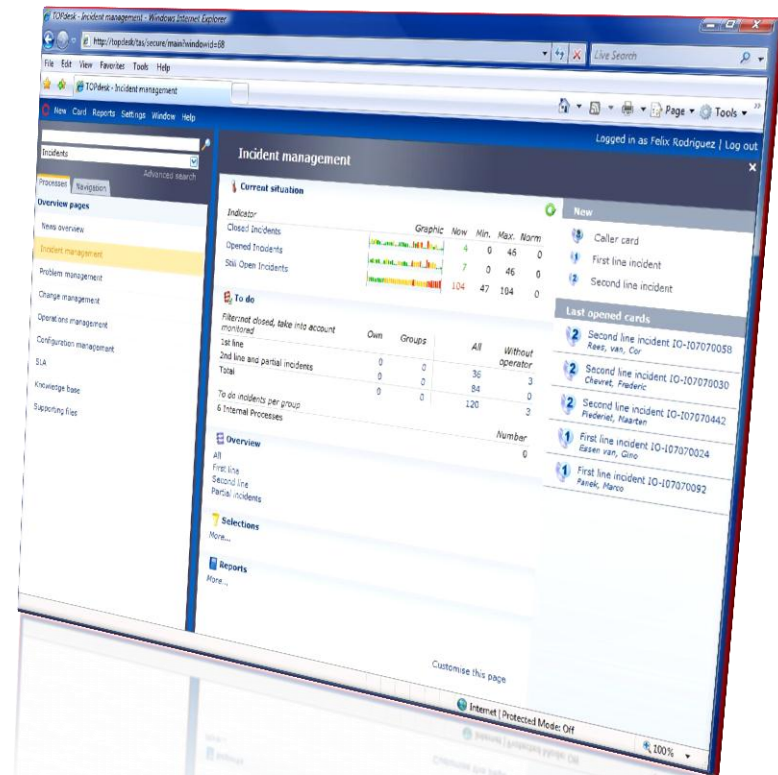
TOPdesk - Incident management - Windows Internet Explorer

http://topdesk/tas/secure/main?windowid=68

Live Search

File Edit View Favorites Tools Help

TOPdesk - Incident management

Page ▾ Tools ▾

New Card Reports Settings Window Help

Logged in as Felix Rodriguez | Log out

Incidents

Advanced search

Processes Navigation

Overview pages

News overview

Incident management

Problem management

Change management

Operations management

Configuration management

SLA

Knowledge base

Supporting files

Incident management

Current situation

| Indicator | Graphic | Now | Min. | Max. | Norm |
|---|---|---|---|---|---|
| Closed Incidents | | 4 | 0 | 46 | 0 |
| Opened Incidents | | 7 | 0 | 46 | 0 |
| Still Open Incidents | | 104 | 47 | 104 | 0 |

To do

| Filter:not closed, take into account monitored | Own | Groups | All | Without operator |
|---|---|---|---|---|
| 1st line | 0 | 0 | 36 | 3 |
| 2nd line and partial incidents | 0 | 0 | 84 | 0 |
| Total | 0 | 0 | 120 | 3 |

To do incidents per group

6 Internal Processes

Overview

Number

All 0

First line

Second line

Partial incidents

Selections

More...

Reports

More...

Customise this page

New

Caller card

First line incident

Second line incident

Last opened cards

Second line incident IO-I07070058
Rees, van, Cor

Second line incident IO-I07070030
Chevret, Frederic

Second line incident IO-I07070442
Frederiet, Maarten

First line incident IO-I07070024
Essen van, Gino

First line incident IO-I07070092
Panek, Marco

Internet | Protected Mode: Off

100%